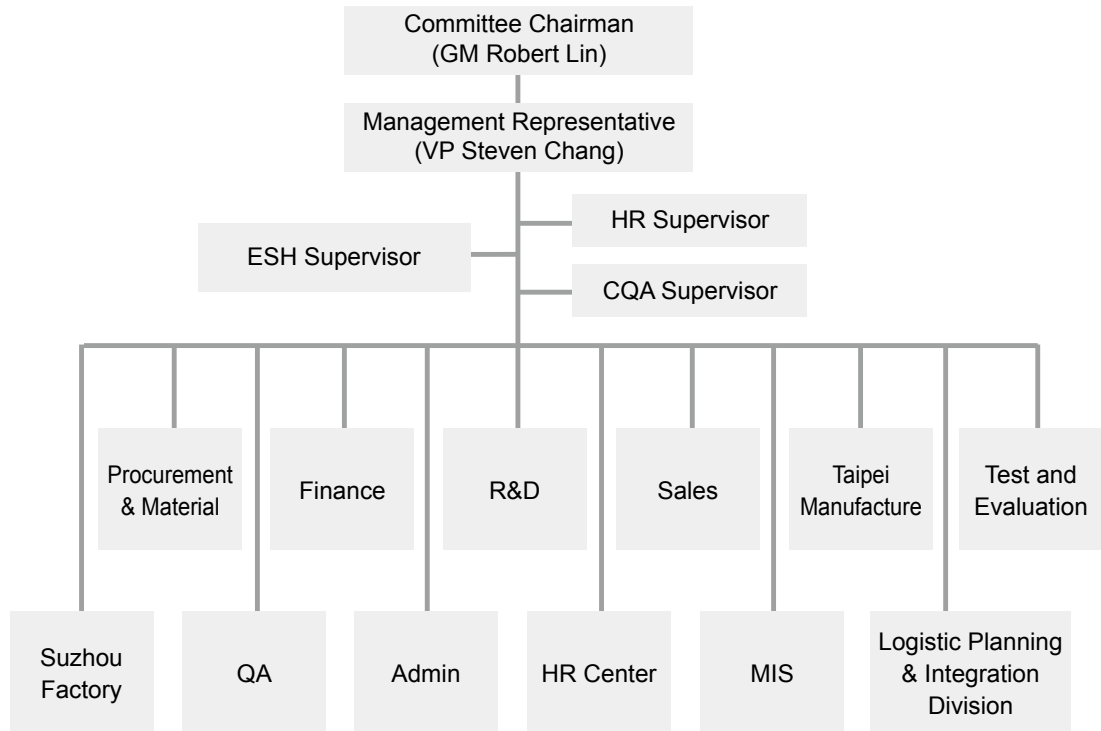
Committee Chairman
(GM Robert Lin)

Management Representative
(VP Steven Chang)

HR Supervisor

ESH Supervisor

CQA Supervisor

Procurement & Material

Finance

R&D

Sales

Taipei Manufacture

Test and Evaluation

Suzhou Factory

QA

Admin

HR Center

MIS

Logistic Planning & Integration Division